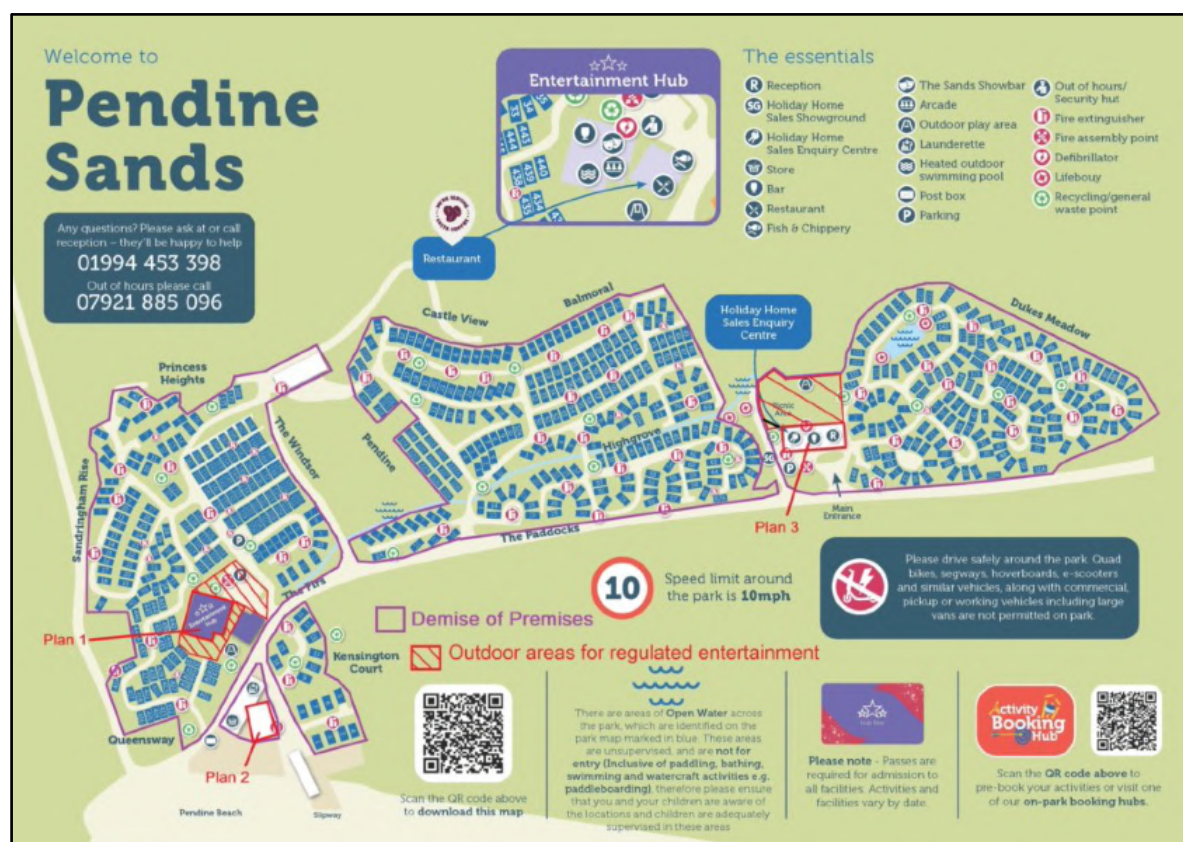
Welcome to

Pendine Sands

Any questions? Please ask at or call reception – they'll be happy to help
01994 453 398
Out of hours please call
07921 885 096

Entertainment Hub

The essentials

Reception
Holiday Home Sales Showground
Holiday Home Sales Enquiry Centre
Store
Bar
Restaurant
Fish & Chippery
The Sands Showbar
Arcade
Outdoor play area
Launderette
Heated outdoor swimming pool
Post box
Parking
Out of hours/ Security hut
Fire extinguisher
Fire assembly point
Defibrillator
Lifebuoy
Recycling/general waste point

Restaurant

Castle View

Balmoral

Holiday Home Sales Enquiry Centre

Dukes Meadow

Princess Heights

The Windsor

Pendine

Highgrove

Sandringham Rise

The Paddocks

Picnic Area

Main Entrance

Plan 3

The Firs

Plan 1

Plan 2

Kensington Court

Queensway

Pendine Beach

Slipway

10

Speed limit around the park is 10mph

Please drive safely around the park. Quad bikes, segways, hoverboards, e-scooters and similar vehicles, along with commercial, pickup or working vehicles including large vans are not permitted on park.

Demise of Premises

Outdoor areas for regulated entertainment

Scan the QR code above to download this map

There are areas of Open Water across the park, which are identified on the park map marked in blue. These areas are unsupervised, and are not for entry (Inclusive of paddling, bathing, swimming and watercraft activities e.g. paddleboarding), therefore please ensure that you and your children are aware of the locations and children are adequately supervised in these areas

Please note - Passes are required for admission to all facilities. Activities and facilities vary by date.

Activity Booking Hub

Scan the QR code above to pre-book your activities or visit one of our on-park booking hubs.